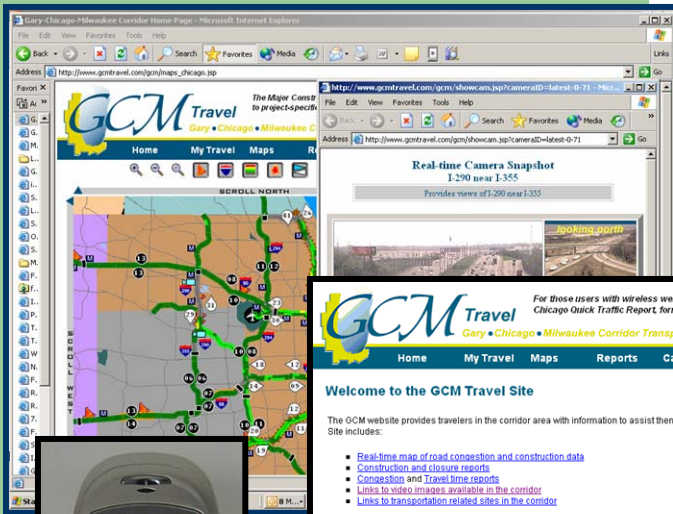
Gary-Chicago-Milwaukee Corridor Home Page - Microsoft Internet Explorer

File Edit View Favorites Tools Help

Back Search Favorites Media

Links

Address http://www.gcmtravel.com/gcm/maps_chicago.jsp

Go

Favori

GCM Travel

Gary • Chicago • Milwaukee C

The Major Constr to project-specifi

Home My Travel Maps

SCROLL NORTH

SCROLL WEST

http://www.gcmtravel.com/gcm/showcam.jsp?cameraID=latest-0-71 - Micr

File Edit View Favorites Tools Help

Back Search Favorites Media

Address http://www.gcmtravel.com/gcm/showcam.jsp?cameraID=latest-0-71

Go

Real-time Camera Snapshot

I-290 near I-355

Provides views of I-290 near I-355

looking north

GCM Travel

Gary • Chicago • Milwaukee Corridor Transp

For those users with wireless we Chicago Quick Traffic Report, for

Home My Travel Maps Reports Ca

Welcome to the GCM Travel Site

The GCM website provides travelers in the corridor area with information to assist then Site includes:

Real-time map of road congestion and construction data

Construction and closure reports

Congestion and Travel time reports

Links to video images available in the corridor

Links to transportation related sites in the corridor

Sta